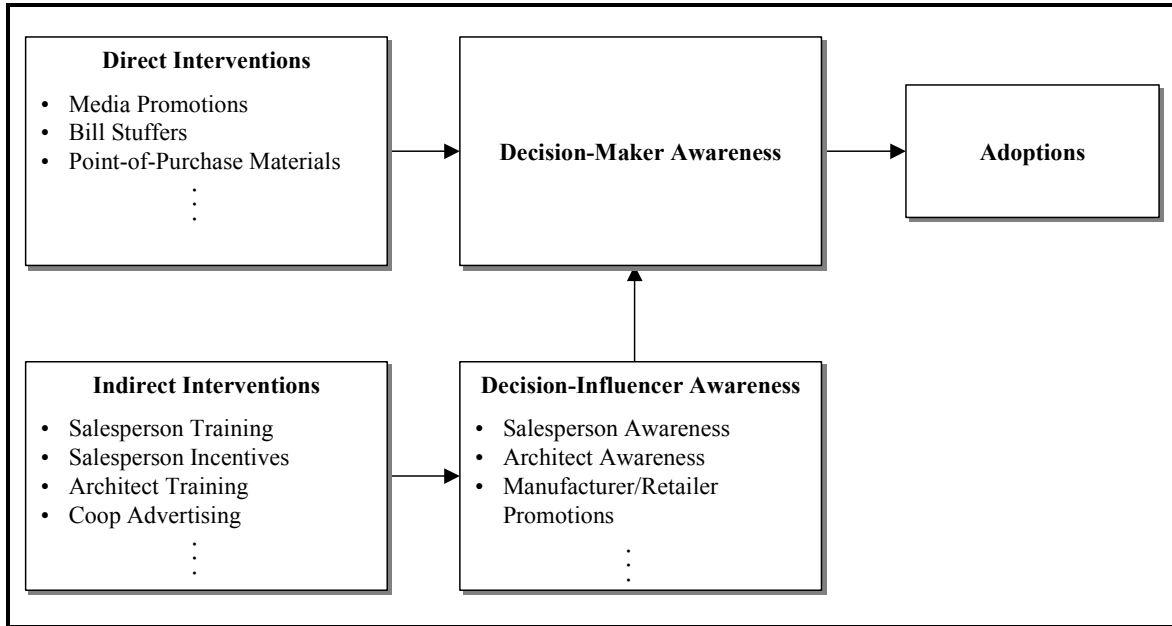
**Direct Interventions**
- Media Promotions
- Bill Stuffers
- Point-of-Purchase Materials

⋮

**Decision-Maker Awareness**

**Adoptions**

**Indirect Interventions**
- Salesperson Training
- Salesperson Incentives
- Architect Training
- Coop Advertising

⋮

**Decision-Influencer Awareness**
- Salesperson Awareness
- Architect Awareness
- Manufacturer/Retailer Promotions

⋮